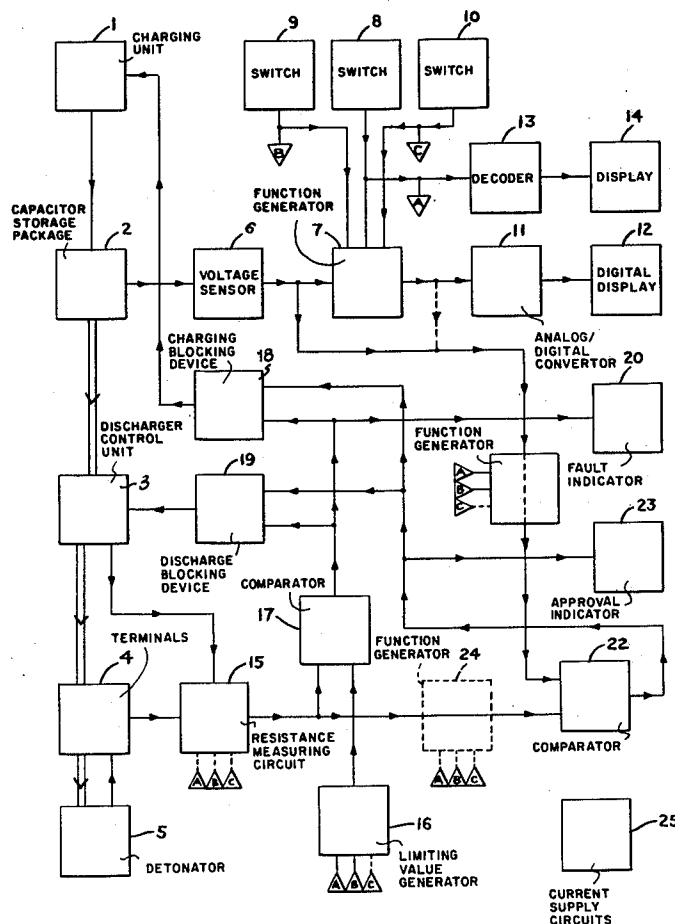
1
CHARGING UNIT

9
SWITCH

8
SWITCH

10
SWITCH

B

C

13
DECODER

14
DISPLAY

A

CAPACITOR STORAGE PACKAGE

2

FUNCTION GENERATOR

7

6
VOLTAGE SENSOR

11

12
DIGITAL DISPLAY

ANALOG/ DIGITAL CONVERTOR

CHARGING BLOCKING DEVICE

18

20

DISCHARGER CONTROL UNIT

FUNCTION GENERATOR

A
B
C

FAULT INDICATOR

3

19

DISCHARGE BLOCKING DEVICE

23

APPROVAL INDICATOR

COMPARATOR

17

TERMINALS

4

15

FUNCTION GENERATOR

24

22

RESISTANCE MEASURING CIRCUIT

A B C

A B C

COMPARATOR

5

DETONATOR

16

LIMITING VALUE GENERATOR

A B C

25

CURRENT SUPPLY CIRCUITS